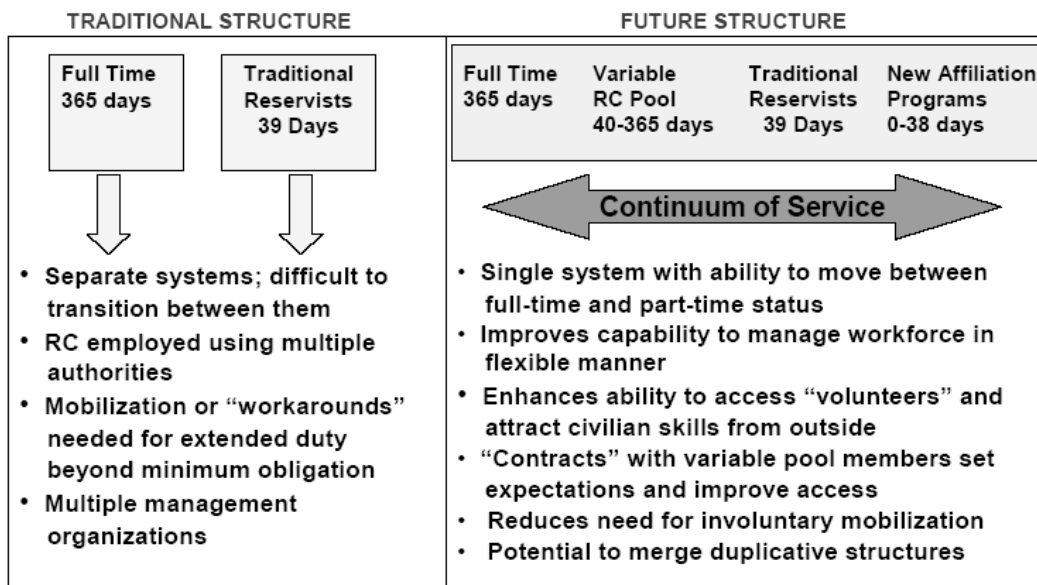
TRADITIONAL STRUCTURE

Full Time
365 days

Traditional
Reservists
39 Days

• Separate systems; difficult to transition between them
• RC employed using multiple authorities
• Mobilization or "workarounds" needed for extended duty beyond minimum obligation
• Multiple management organizations

FUTURE STRUCTURE

Full Time
365 days

Variable
RC Pool
40-365 days

Traditional
Reservists
39 Days

New Affiliation
Programs
0-38 days

Continuum of Service

• Single system with ability to move between full-time and part-time status
• Improves capability to manage workforce in flexible manner
• Enhances ability to access "volunteers" and attract civilian skills from outside
• "Contracts" with variable pool members set expectations and improve access
• Reduces need for involuntary mobilization
• Potential to merge duplicative structures